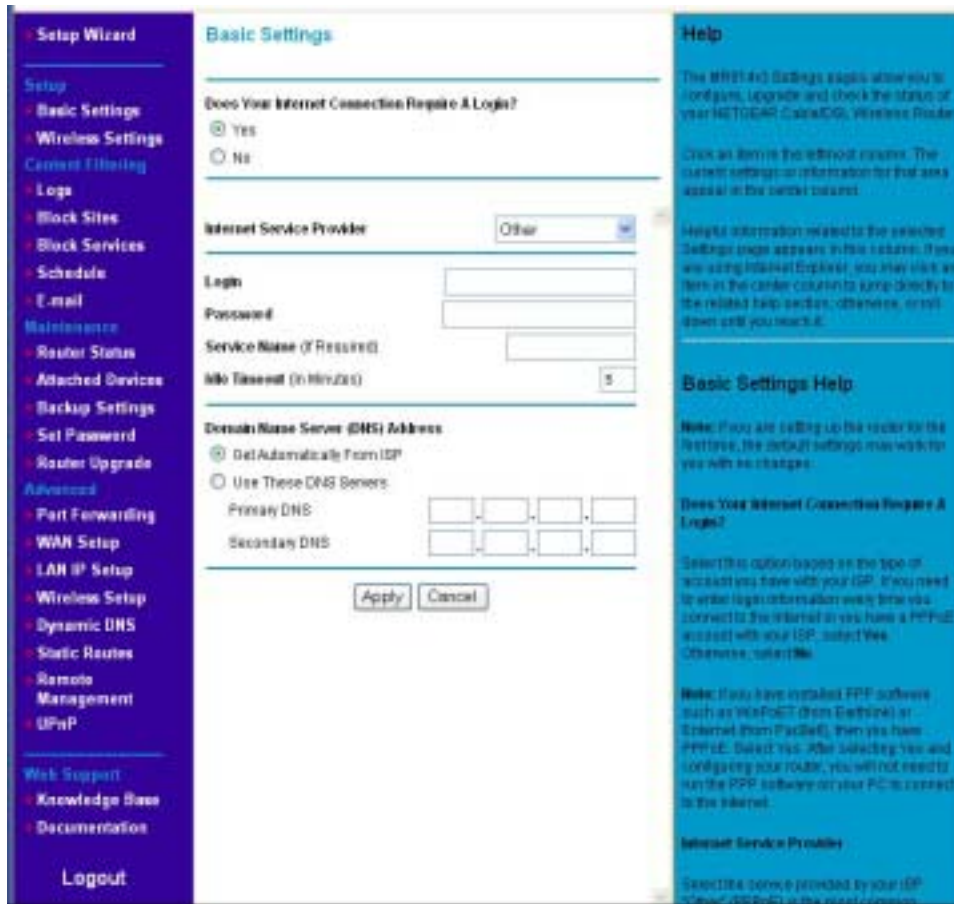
Setup Wizard

Setup
Basic Settings
Wireless Settings
Content Filtering
Logs
Block Sites
Block Services
Schedule
E-mail
Maintenance
Router Status
Attached Devices
Backup Settings
Set Password
Router Upgrade
Advanced
Port Forwarding
WAN Setup
LAN IP Setup
Wireless Setup
Dynamic DNS
Static Routes
Remote Management
UPnP

Web Support
Knowledge Base
Documentation

Logout

Basic Settings

Does Your Internet Connection Require A Login?
Yes
No

Internet Service Provider
Other

Login
Password
Service Name (If Required)
Idle Timeout (In Minutes) 5

Domain Name Server (DNS) Address
Get Automatically From ISP
Use These DNS Servers
Primary DNS
Secondary DNS

Apply Cancel

Help

The MR814v2 Settings pages allow you to configure, upgrade and check the status of your NETGEAR Cable/DSL Wireless Router.

Click an item in the leftmost column. The current settings or information for that area appear in the center column.

Helpful information related to the selected Settings page appears in this column. If you are using Internet Explorer, you may click an item in the center column to jump directly to the related help section; otherwise, scroll down until you reach it.

Basic Settings Help

Note: If you are setting up the router for the first time, the default settings may work for you with no changes.

Does Your Internet Connection Require A Login?

Select this option based on the type of account you have with your ISP. If you need to enter login information every time you connect to the Internet or you have a PPPoE account with your ISP, select Yes. Otherwise, select No.

Note: If you have installed PPP software such as WinPoET (from Earthlink) or Enternet (from PacBell), then you have PPPoE. Select Yes. After selecting Yes and configuring your router, you will not need to run the PPP software on your PC to connect to the Internet.

Internet Service Provider

Select the service provided by your ISP. "Other" (PPPoE) is the most common.